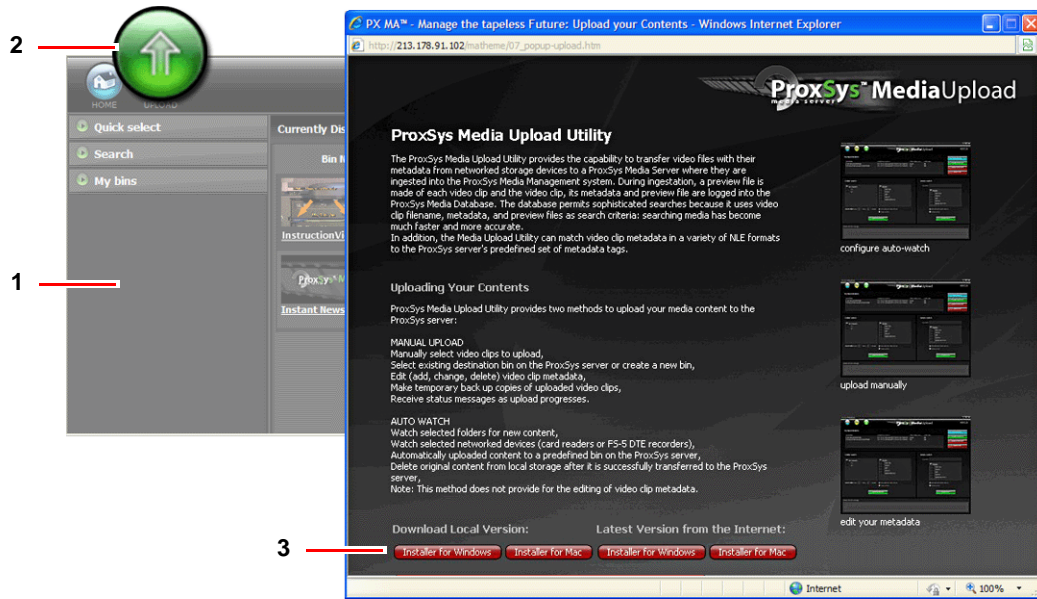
2

1

3

HOME UPLOAD

Quick select

Search

My bins

Currently Dis

Bin N

InstructionVi

ProxSys M

Instant News

PX MA™ - Manage the tapeless Future: Upload your Contents - Windows Internet Explorer

http://213.178.91.102/matheme/07_popup-upload.htm

ProxSys™ MediaUpload
media server

ProxSys Media Upload Utility

The ProxSys Media Upload Utility provides the capability to transfer video files with their metadata from networked storage devices to a ProxSys Media Server where they are ingested into the ProxSys Media Management system. During ingestation, a preview file is made of each video clip and the video clip, its metadata and preview file are logged into the ProxSys Media Database. The database permits sophisticated searches because it uses video clip filename, metadata, and preview files as search criteria: searching media has become much faster and more accurate.
In addition, the Media Upload Utility can match video clip metadata in a variety of NLE formats to the ProxSys server's predefined set of metadata tags.

configure auto-watch

Uploading Your Contents

ProxSys Media Upload Utility provides two methods to upload your media content to the ProxSys server:

MANUAL UPLOAD
Manually select video clips to upload,
Select existing destination bin on the ProxSys server or create a new bin,
Edit (add, change, delete) video clip metadata,
Make temporary back up copies of uploaded video clips,
Receive status messages as upload progresses.

upload manually

AUTO WATCH
Watch selected folders for new content,
Watch selected networked devices (card readers or FS-5 DTE recorders),
Automatically uploaded content to a predefined bin on the ProxSys server,
Delete original content from local storage after it is successfully transferred to the ProxSys server,
Note: This method does not provide for the editing of video clip metadata.

edit your metadata

Download Local Version:

Latest Version from the Internet:

Installer for Windows Installer for Mac Installer for Windows Installer for Mac

Internet

100%